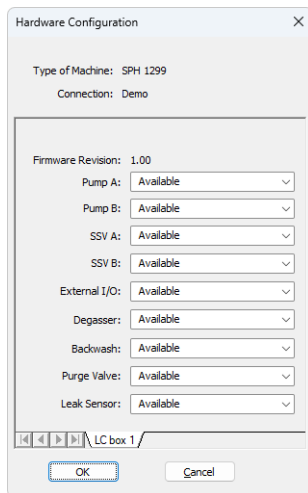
Hardware Configuration

×

Type of Machine: SPH 1299

Connection: Demo

Firmware Revision: 1.00

Pump A: Available

Pump B: Available

SSV A: Available

SSV B: Available

External I/O: Available

Degasser: Available

Backwash: Available

Purge Valve: Available

Leak Sensor: Available

LC box 1

OK

Cancel